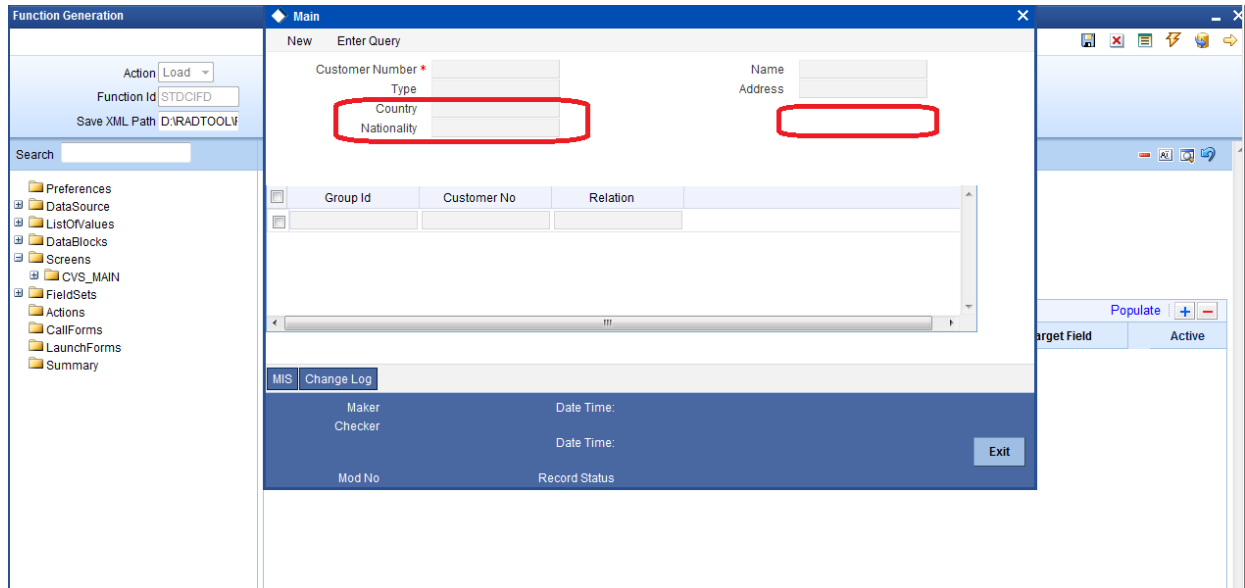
Function Generation

Action Load
Function Id STDCIFD
Save XML Path D:\RADTOOL\

Search

Preferences
DataSource
ListOfValues
DataBlocks
Screens
CVS_MAIN
FieldSets
Actions
CallForms
LaunchForms
Summary

Main

New Enter Query

Customer Number *
Type
Country
Nationality

Name
Address

| | Group Id | Customer No | Relation |
|---|---|---|---|
| | | | |

MIS Change Log

Maker
Checker
Mod No

Date Time:
Date Time:
Record Status

Exit

Populate

arget Field Active